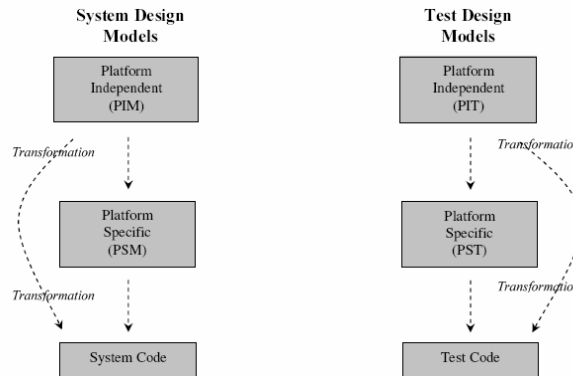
System Design Models

Platform Independent (PIM)

Transformation

Platform Specific (PSM)

Transformation

System Code

Test Design Models

Platform Independent (PIT)

Transformatio

Platform Specific (PST)

Transformatio

Test Code